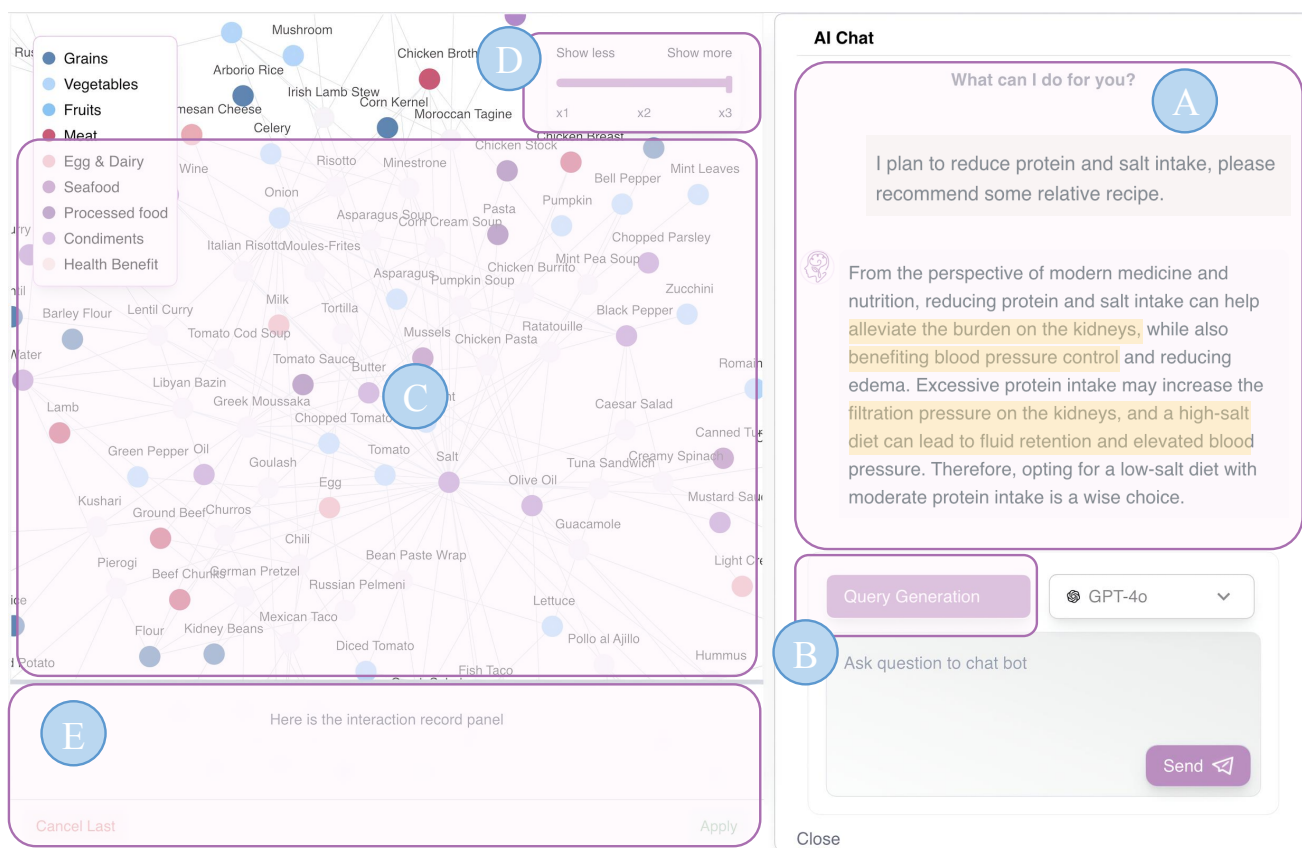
Grains
Vegetables
Fruits
Meat
Egg & Dairy
Seafood
Processed food
Condiments
Health Benefit

Mushroom
Chicken Broth
Arborio Rice
Irish Lamb Stew
Corn Kernel
Moroccan Tagine
mesan Cheese
Celery
Chicken Breast
Chicken Stock
Mint Leaves
Wine
Risotto
Minestrone
Bell Pepper
Onion
Pumpkin
Asparagus Soup
Pasta
Corn Cream Soup
Chopped Parsley
Italian Risotto
Moules-Frites
Mint Pea Soup
Chicken Burrito
Asparagus
Pumpkin Soup
Zucchini
Milk
Barley Flour
Lentil Curry
Tortilla
Black Pepper
Ratatouille
Tomato Cod Soup
Mussels
Chicken Pasta
Tomato Sauce
Butter
Romain
Libyan Bazin
Lamb
Greek Moussaka
Caesar Salad
Chopped Tomato
Canned Tu
Green Pepper
Oil
Tomato
Goulash
Salt
Creamy Spinach
Tuna Sandwich
Olive Oil
Kushari
Egg
Mustard Sau
Ground Beef
Churros
Guacamole
Chili
Pierogi
Bean Paste Wrap
Light Cre
Beef Chunks
German Pretzel
Russian Pelmeni
Lettuce
Mexican Taco
Flour
Kidney Beans
Pollo al Ajillo
Diced Tomato
Hummus
Fish Taco
Potato
Rus
urry
Vater

Show less
Show more
x1
x2
x3

D
C
E

Here is the interaction record panel
Cancel Last
Apply

AI Chat
What can I do for you?
A
I plan to reduce protein and salt intake, please recommend some relative recipe.

From the perspective of modern medicine and nutrition, reducing protein and salt intake can help alleviate the burden on the kidneys, while also benefiting blood pressure control and reducing edema. Excessive protein intake may increase the filtration pressure on the kidneys, and a high-salt diet can lead to fluid retention and elevated blood pressure. Therefore, opting for a low-salt diet with moderate protein intake is a wise choice.

Query Generation
GPT-4o
B
Ask question to chat bot
Send
Close